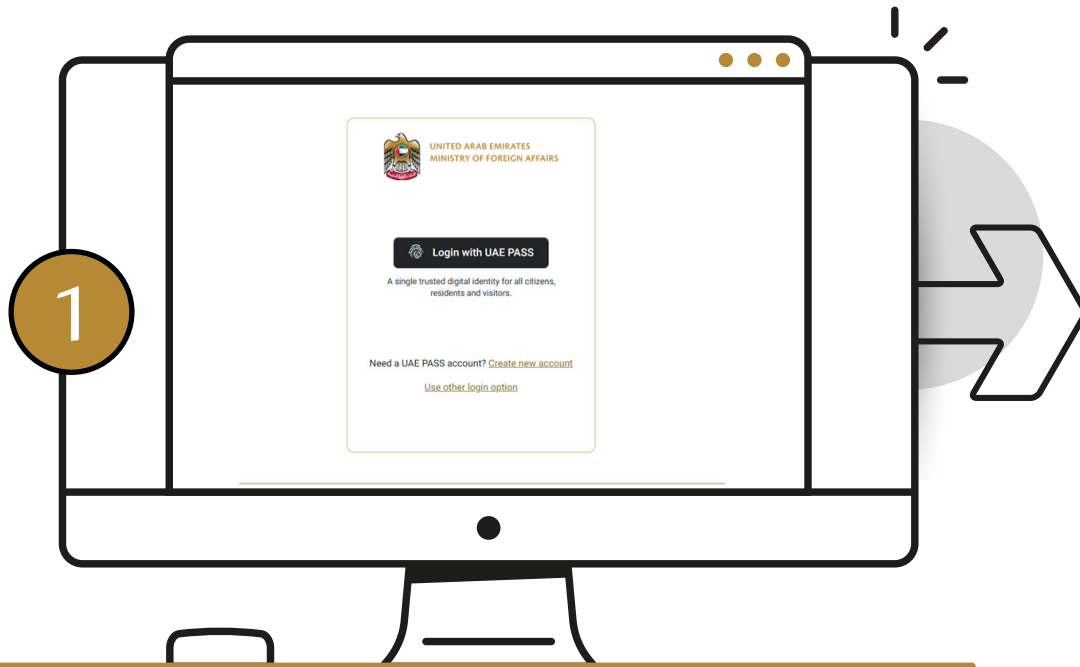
1

UNITED ARAB EMIRATES
MINISTRY OF FOREIGN AFFAIRS

Login with UAE PASS

A single trusted digital identity for all citizens, residents and visitors.

Need a UAE PASS account? Create new account

Use other login option